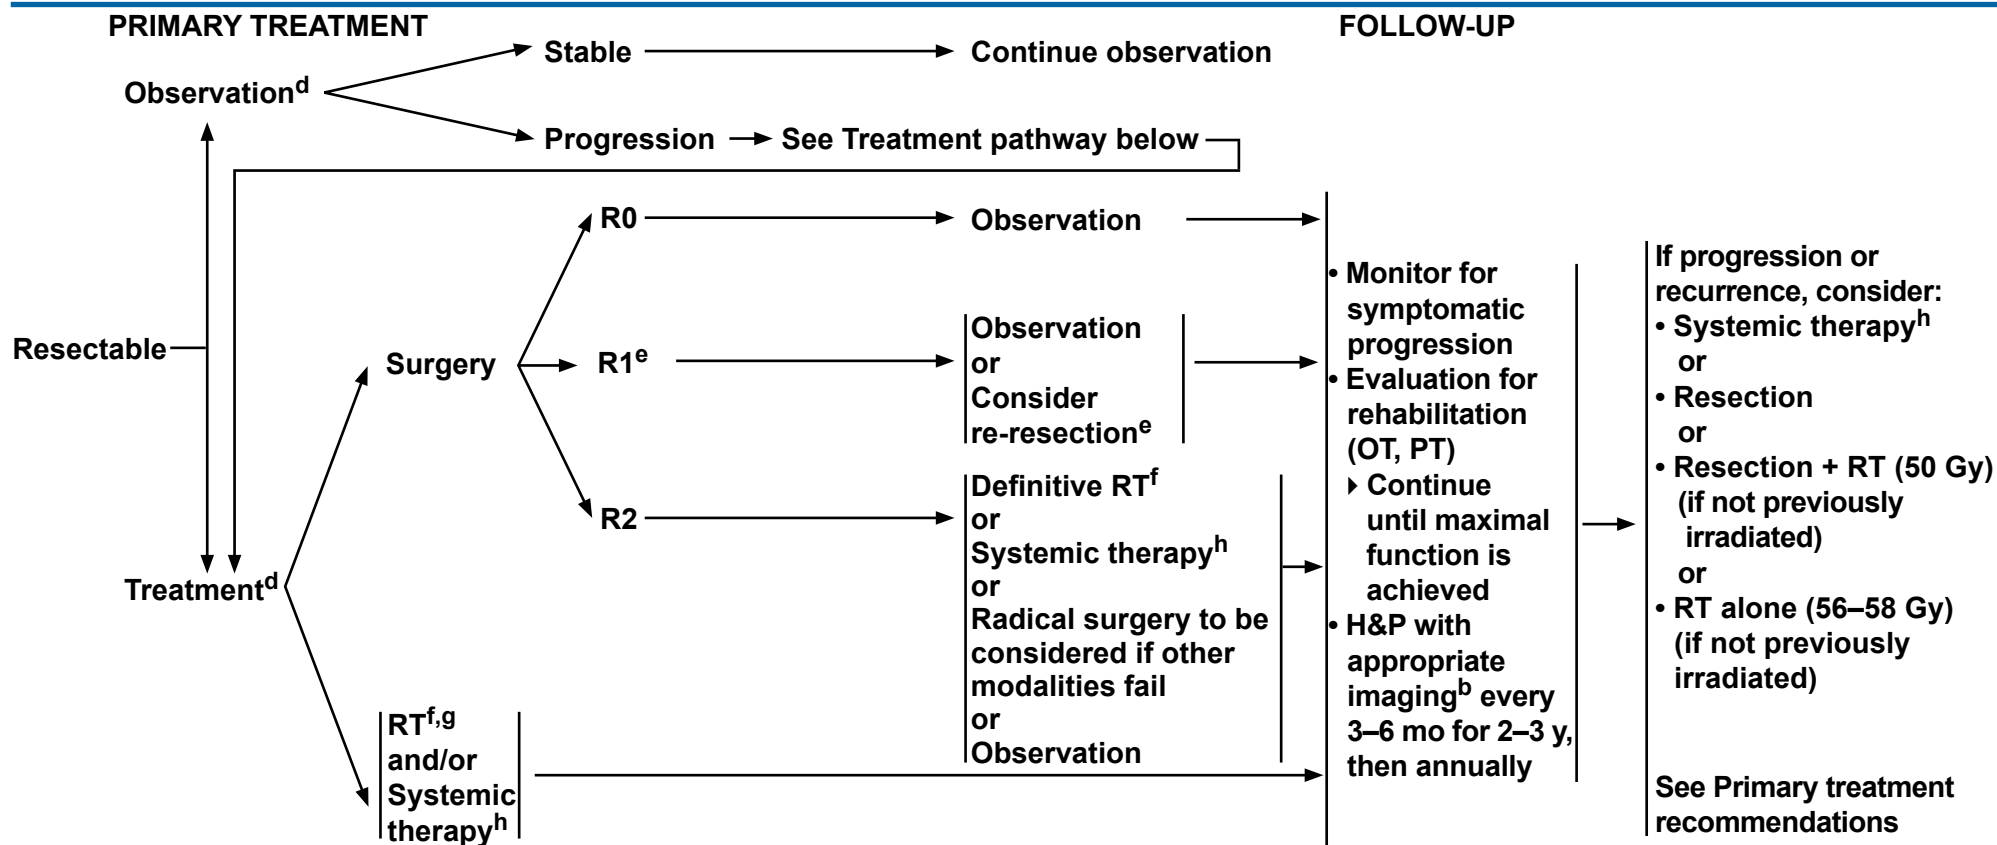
PRIMARY TREATMENT

FOLLOW-UP

Observation$^{d}$

Stable

Continue observation

Progression

See Treatment pathway below

Resectable

Treatment$^{d}$

Surgery

R0

Observation

R1$^{e}$

Observation
or
Consider
re-resection$^{e}$

R2

Definitive RT$^{f}$
or
Systemic therapy$^{h}$
or
Radical surgery to be considered if other modalities fail
or
Observation

RT$^{f,g}$
and/or
Systemic
therapy$^{h}$

• Monitor for symptomatic progression
• Evaluation for rehabilitation (OT, PT)
▸ Continue until maximal function is achieved
• H&P with appropriate imaging$^{b}$ every 3–6 mo for 2–3 y, then annually

If progression or recurrence, consider:
• Systemic therapy$^{h}$
or
• Resection
or
• Resection + RT (50 Gy) (if not previously irradiated)
or
• RT alone (56–58 Gy) (if not previously irradiated)

See Primary treatment recommendations